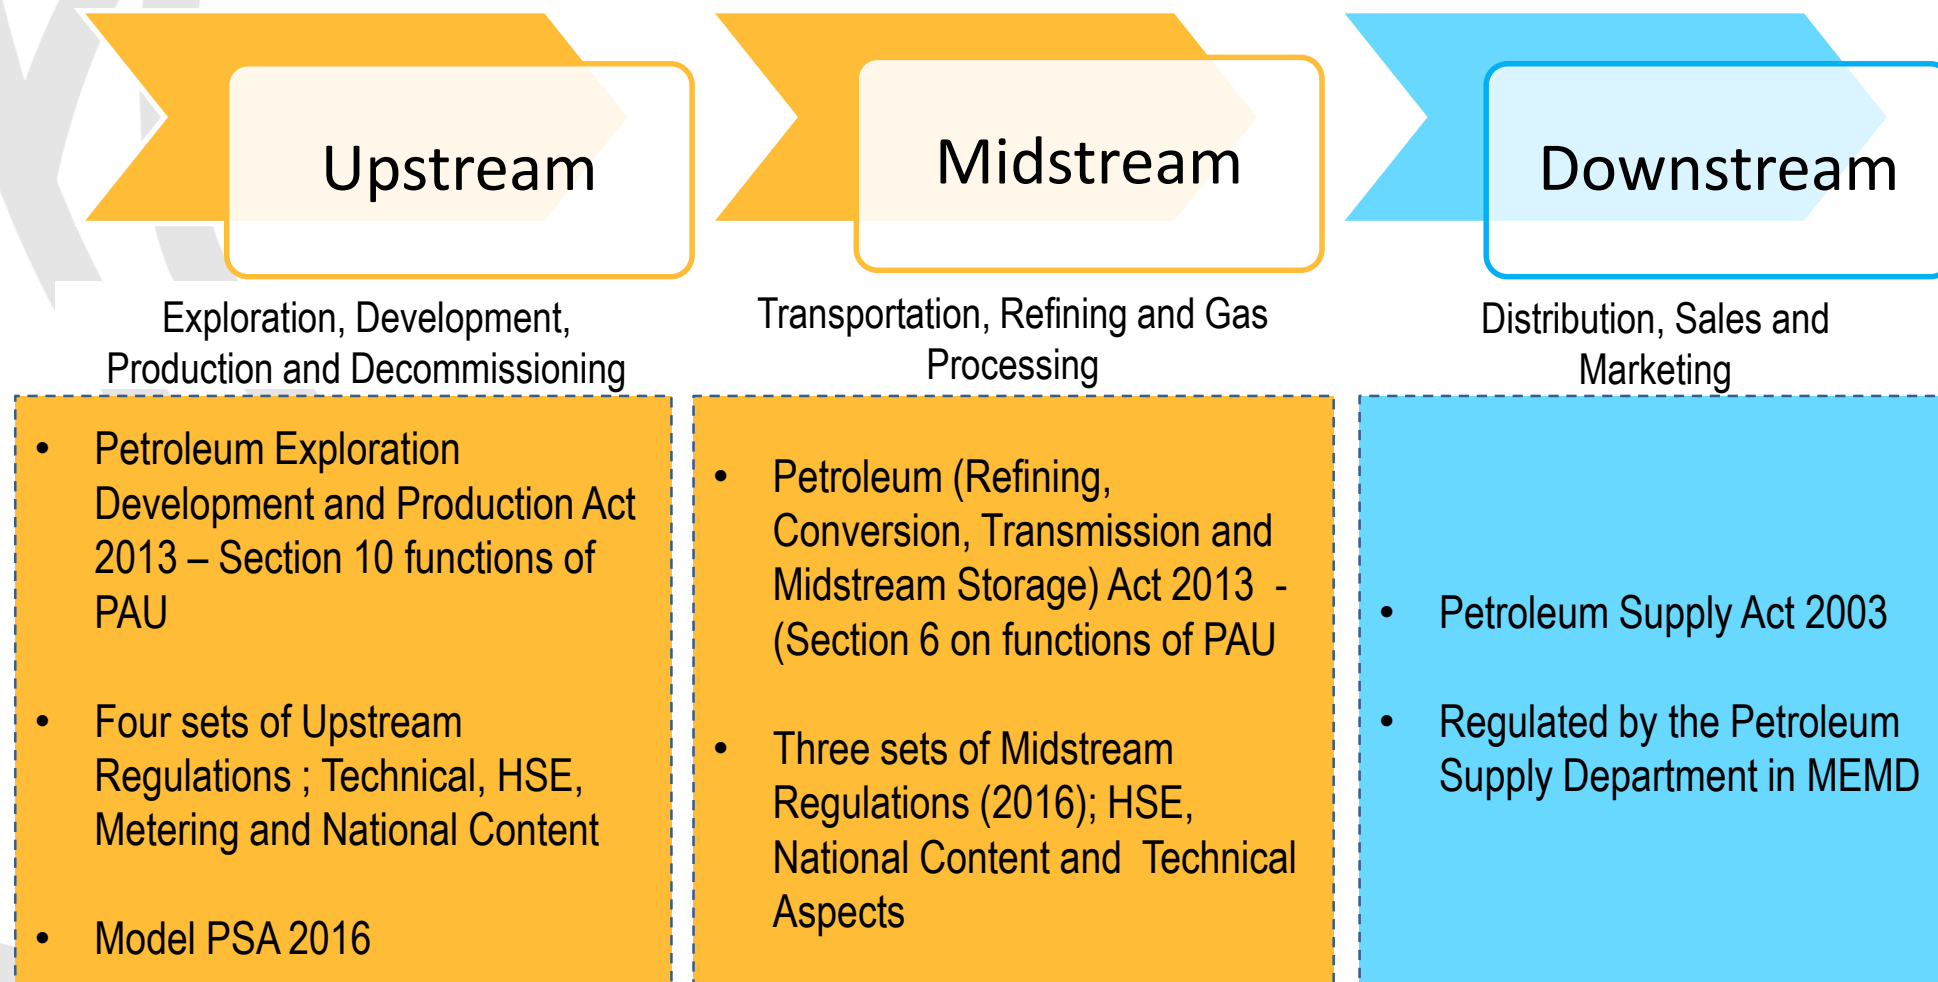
Upstream

Exploration, Development, Production and Decommissioning

- Petroleum Exploration Development and Production Act 2013 – Section 10 functions of PAU

- Four sets of Upstream Regulations ; Technical, HSE, Metering and National Content

- Model PSA 2016

Midstream

Transportation, Refining and Gas Processing

- Petroleum (Refining, Conversion, Transmission and Midstream Storage) Act 2013 - (Section 6 on functions of PAU

- Three sets of Midstream Regulations (2016); HSE, National Content and Technical Aspects

Downstream

Distribution, Sales and Marketing

- Petroleum Supply Act 2003

- Regulated by the Petroleum Supply Department in MEMD